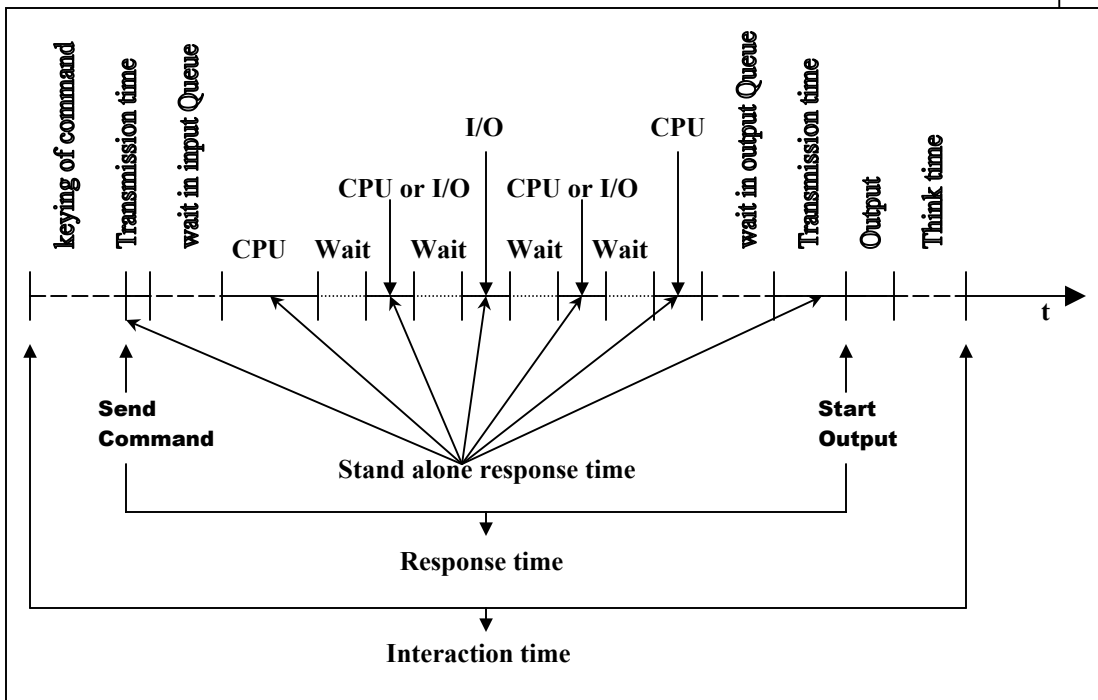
keying of command
Transmission time
wait in input Queue
CPU
Wait
CPU or I/O
Wait
I/O
Wait
CPU or I/O
Wait
CPU
wait in output Queue
Transmission time
Output
Think time
t

Send Command
Start Output
Stand alone response time

Response time

Interaction time